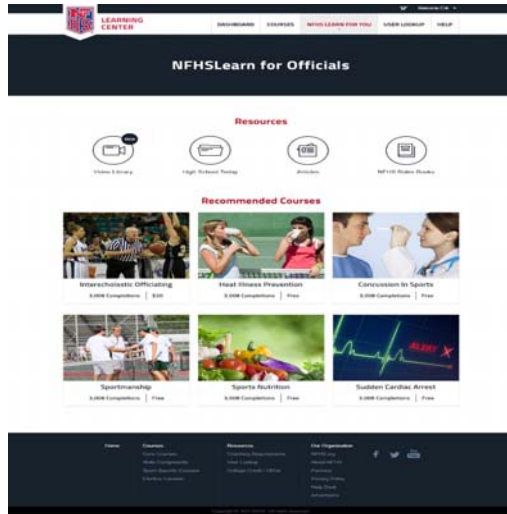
NFHS LEARNING CENTER

Welcome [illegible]

DASHBOARD COURSES NFHS LEARN FOR YOU USER LOOKUP HELP

NFHSLearn for Officials

Resources

NEW

Video Library

High School Today

Articles

NFHS Rules Books

Recommended Courses

Interscholastic Officiating
3,000 Completions | $20

Heat Illness Prevention
3,000 Completions | Free

Concussion in Sports
3,000 Completions | Free

Sportsmanship
3,000 Completions | Free

Sports Nutrition
3,000 Completions | Free

ALERT
Sudden Cardiac Arrest
3,000 Completions | Free

Home

Courses
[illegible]
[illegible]
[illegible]
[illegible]

Resources
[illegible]
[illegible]
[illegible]

Our Organization
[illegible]
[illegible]
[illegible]
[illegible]
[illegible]
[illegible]

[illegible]